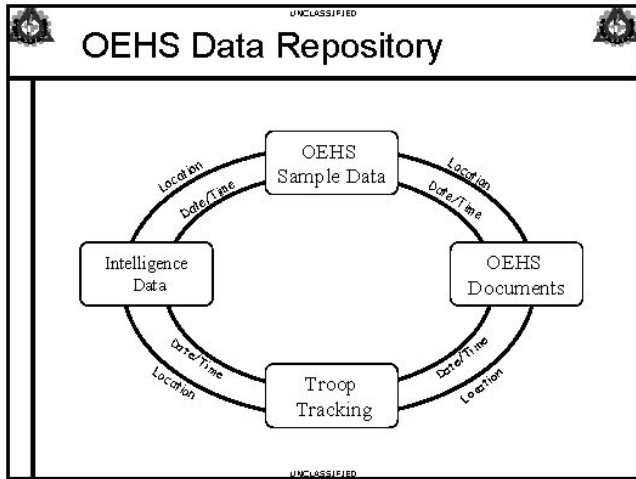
UNCLASSIFIED

OEHS Data Repository

OEHS Sample Data

Location

Date/Time

Location

Date/Time

Intelligence Data

OEHS Documents

Date/Time

Location

Date/Time

Location

Troop Tracking

UNCLASSIFIED